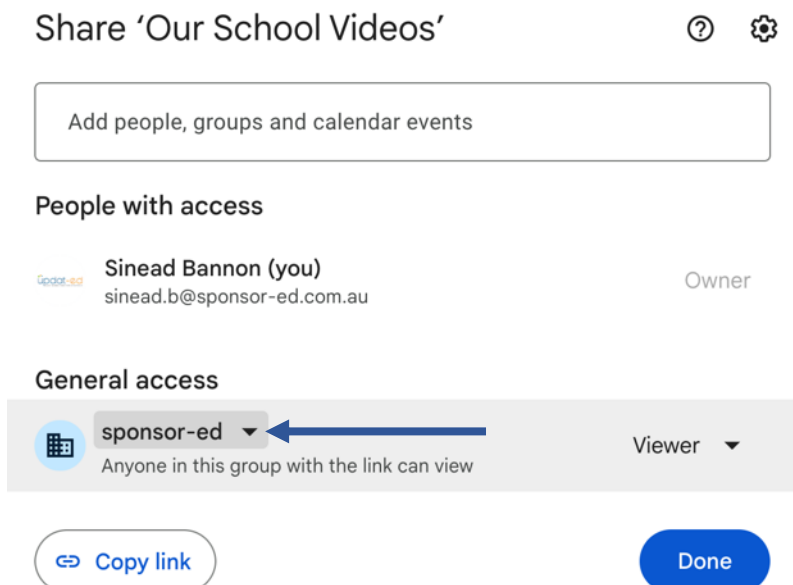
Share 'Our School Videos'

Add people, groups and calendar events

People with access

Sinead Bannon (you)
sinead.b@sponsor-ed.com.au

Owner

General access

sponsor-ed
Anyone in this group with the link can view

Viewer

Copy link

Done